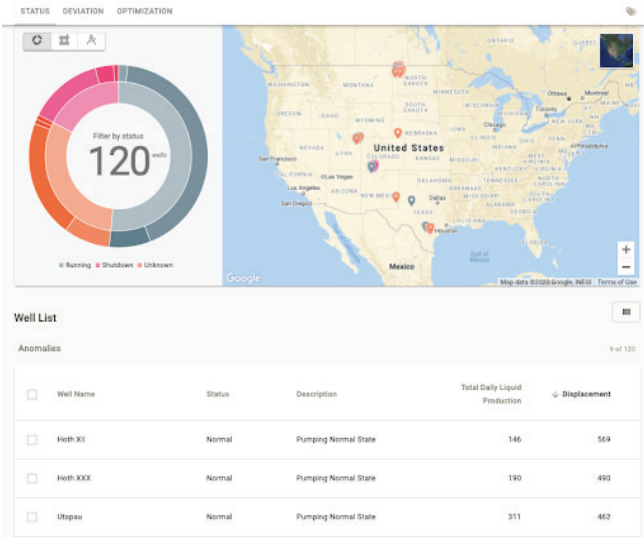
STATUS DEVIATION OPTIMIZATION

Filter by status
120 wells

Running Shutdown Unknown

NORTH DAKOTA
MONTANA
SOUTH DAKOTA
Montréal
Ottawa
Toronto
Chicago
NEBRASKA
NEVADA
UTAH
United States
San Francisco
COLORADO
KANSAS
Las Vegas
Los Angeles
ARIZONA
NEW MEXICO
OKLAHOMA
San Diego
TEXAS
Houston
Gulf of Mexico
Mexico
Google
Map data ©2020 Google, INEGI Terms of Use

Well List

Anomalies 9 of 120

| | Well Name | Status | Description | Total Daily Liquid Production | Displacement |
|---|---|---|---|---|---|
| | Hoth XII | Normal | Pumping Normal State | 146 | 569 |
| | Hoth XXX | Normal | Pumping Normal State | 190 | 490 |
| | Utapau | Normal | Pumping Normal State | 311 | 462 |